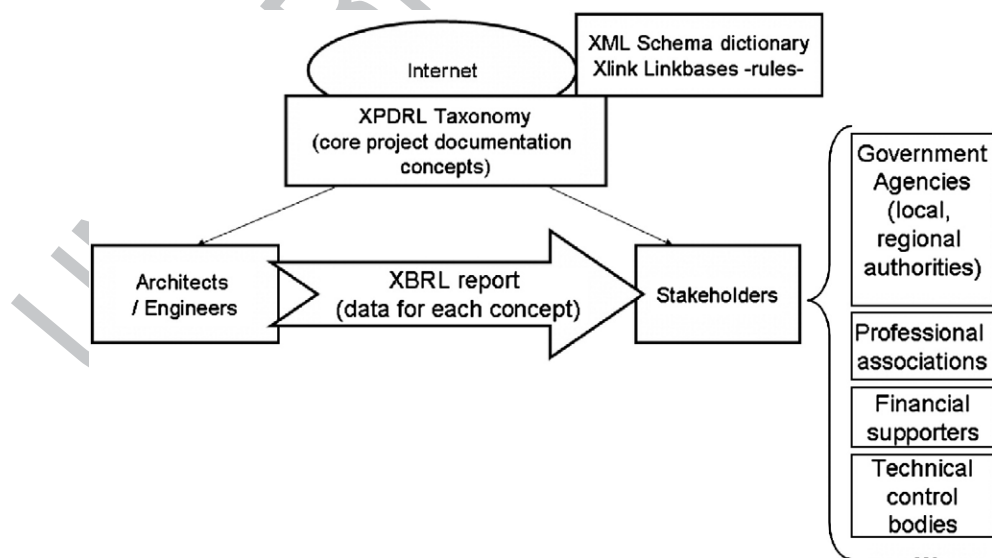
Internet

XML Schema dictionary
Xlink Linkbases -rules-

XPDRL Taxonomy
(core project documentation concepts)

Architects / Engineers

XBRL report
(data for each concept)

Stakeholders

Government Agencies (local, regional authorities)

Professional associations

Financial supporters

Technical control bodies